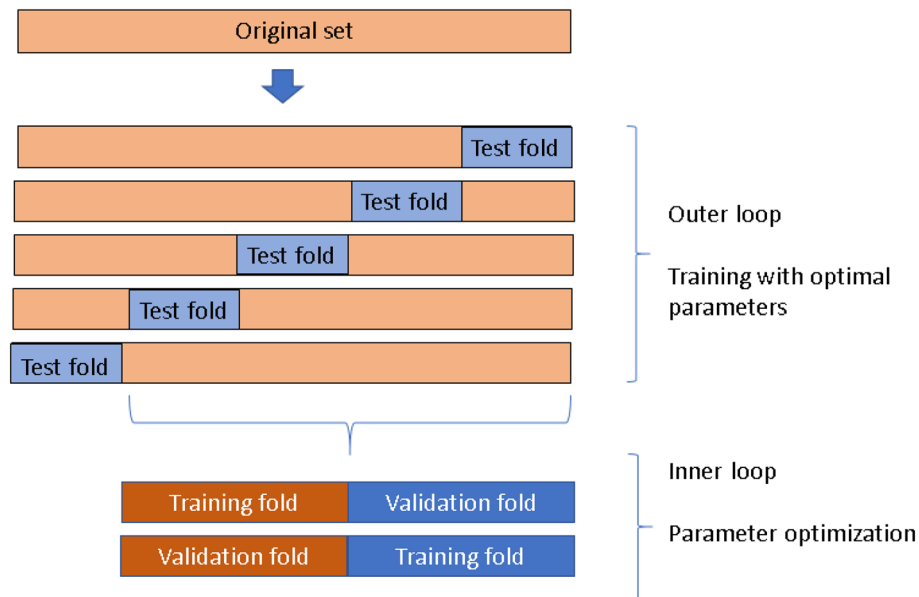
Original set

Test fold

Test fold

Test fold

Test fold

Test fold

Outer loop

Training with optimal parameters

Training fold | Validation fold

Validation fold | Training fold

Inner loop

Parameter optimization